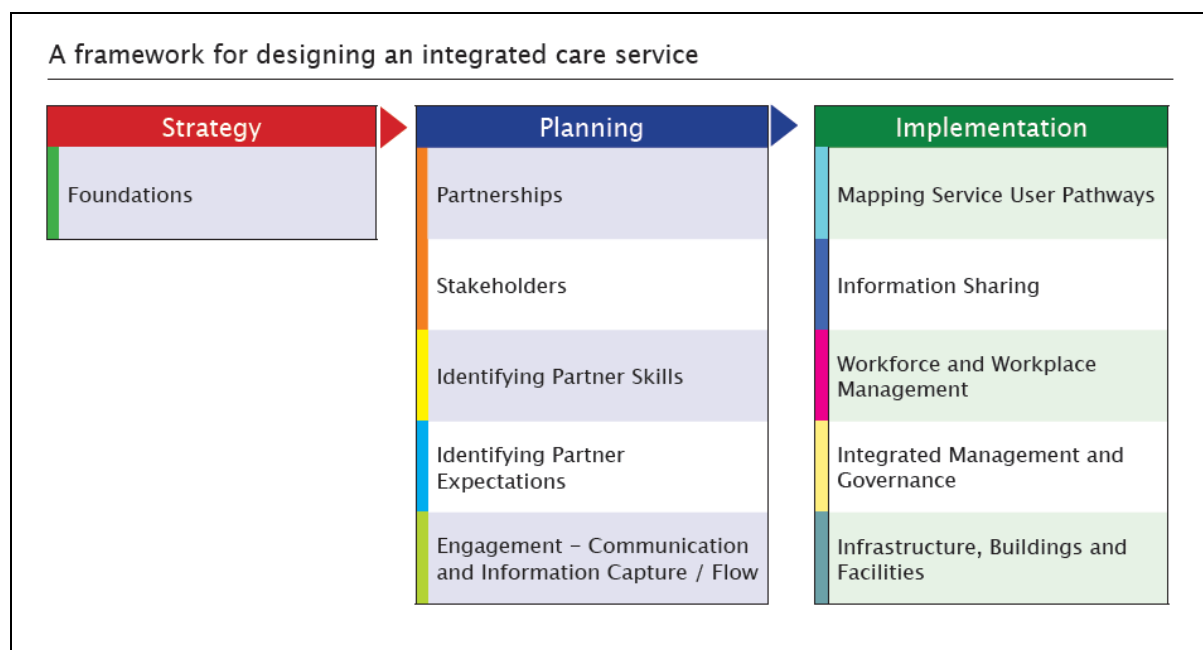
A framework for designing an integrated care service

| Strategy | Planning | Implementation |
|---|---|---|
| Foundations | Partnerships | Mapping Service User Pathways |
| | Stakeholders | Information Sharing |
| | Identifying Partner Skills | Workforce and Workplace Management |
| | Identifying Partner Expectations | Integrated Management and Governance |
| | Engagement – Communication and Information Capture / Flow | Infrastructure, Buildings and Facilities |